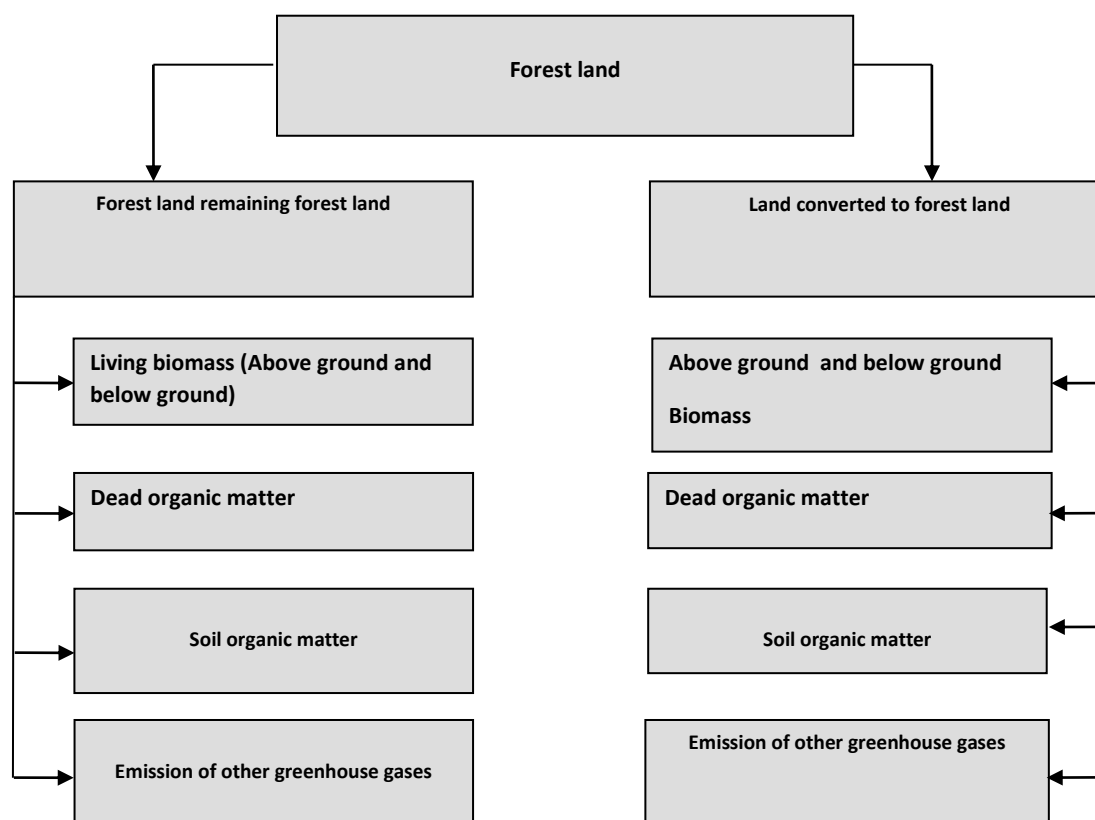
Forest land

Forest land remaining forest land

Living biomass (Above ground and below ground)

Dead organic matter

Soil organic matter

Emission of other greenhouse gases

Land converted to forest land

Above ground and below ground Biomass

Dead organic matter

Soil organic matter

Emission of other greenhouse gases